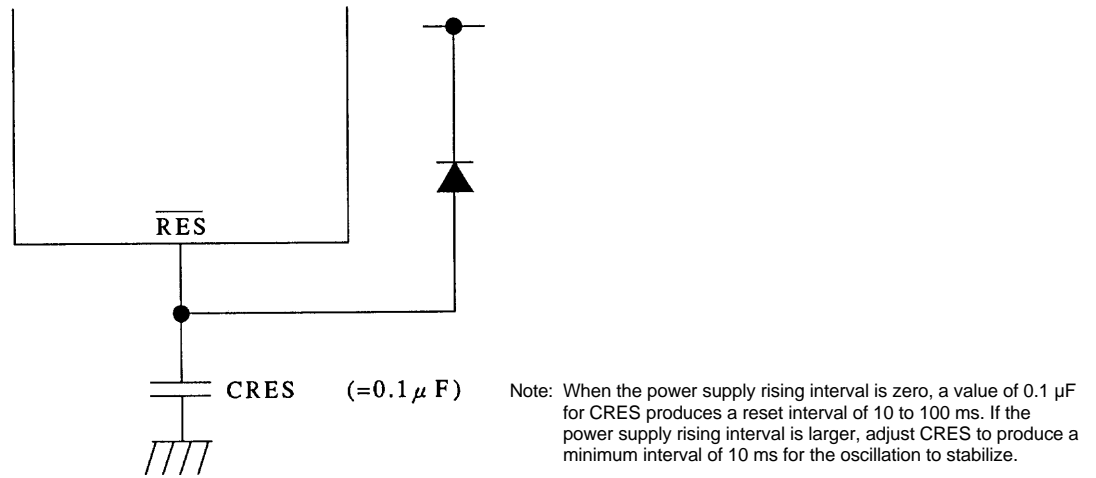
$\overline{RES}$

CRES (=0.1 $\mu$ F)

Note: When the power supply rising interval is zero, a value of 0.1 μF for CRES produces a reset interval of 10 to 100 ms. If the power supply rising interval is larger, adjust CRES to produce a minimum interval of 10 ms for the oscillation to stabilize.